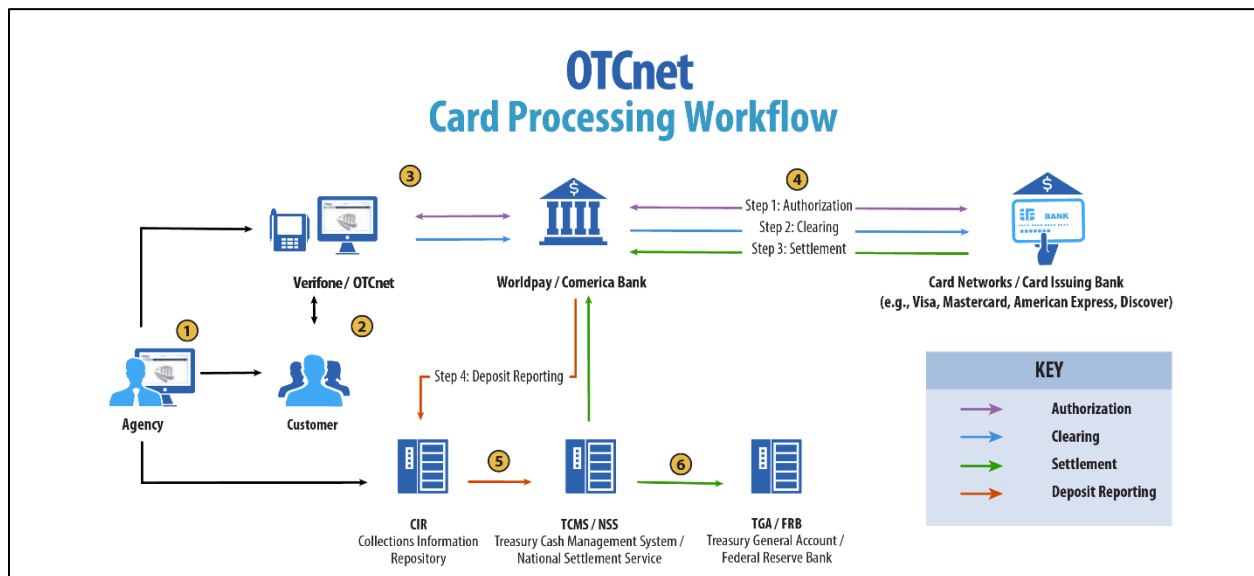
OTCnet
Card Processing Workflow

3

Verifone / OTCnet

Worldpay / Comerica Bank

4

Step 1: Authorization
Step 2: Clearing
Step 3: Settlement

BANK

Card Networks / Card Issuing Bank
(e.g., Visa, Mastercard, American Express, Discover)

1

2

Agency

Customer

Step 4: Deposit Reporting

KEY

Authorization
Clearing
Settlement
Deposit Reporting

5

6

CIR
Collections Information Repository

TCMS / NSS
Treasury Cash Management System / National Settlement Service

TGA / FRB
Treasury General Account / Federal Reserve Bank